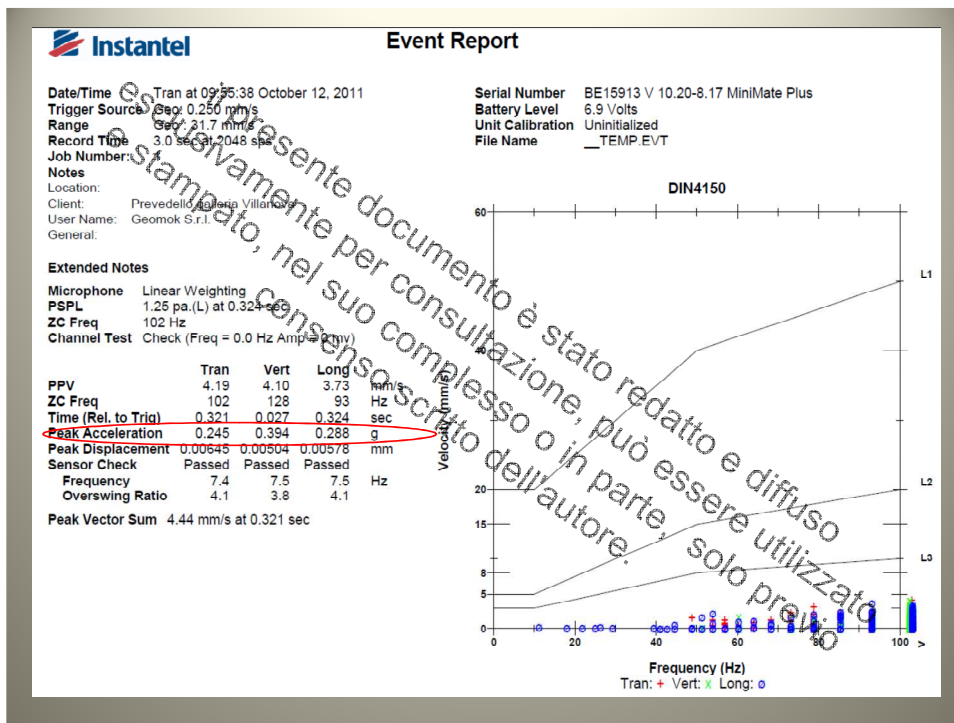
Instantel

Event Report

Date/Time Tran at 09:55:38 October 12, 2011
Trigger Source Geo: 0.250 mm/s
Range Geo: 31.7 mm/s
Record Time 3.0 sec at 2048 sps
Job Number: 1
Notes
Location:
Client: Prevedello galleria Villanova
User Name: Geomok S.r.l.
General:

Serial Number BE15913 V 10.20-8.17 MiniMate Plus
Battery Level 6.9 Volts
Unit Calibration Uninitialized
File Name __TEMP.EVT

Extended Notes

Microphone Linear Weighting
PSPL 1.25 pa.(L) at 0.324 sec
ZC Freq 102 Hz
Channel Test Check (Freq = 0.0 Hz Amp = 0 mv)

| | Tran | Vert | Long | |
|---|---|---|---|---|
| PPV | 4.19 | 4.10 | 3.73 | mm/s |
| ZC Freq | 102 | 128 | 93 | Hz |
| Time (Rel. to Trig) | 0.321 | 0.027 | 0.324 | sec |
| Peak Acceleration | 0.245 | 0.394 | 0.288 | g |
| Peak Displacement | 0.00645 | 0.00504 | 0.00578 | mm |
| Sensor Check | Passed | Passed | Passed | |
| Frequency | 7.4 | 7.5 | 7.5 | Hz |
| Overswing Ratio | 4.1 | 3.8 | 4.1 | |

Peak Vector Sum 4.44 mm/s at 0.321 sec

DIN4150

L1
L2
L3

60
40
20
15
8
5
0
Velocity (mm/s)

0 20 40 60 80 100 >
Frequency (Hz)
Tran: + Vert: x Long: ø

Il presente documento è stato redatto e diffuso esclusivamente per consultazione, può essere utilizzato e stampato, nel suo complesso o in parte, solo previo consenso scritto dell'autore.